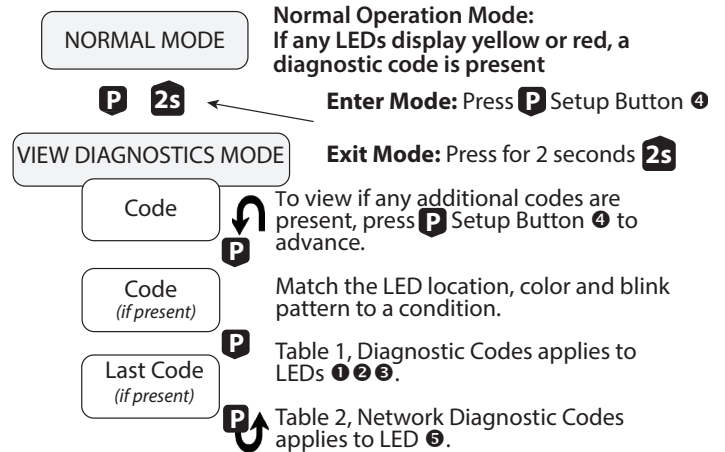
NORMAL MODE

**Normal Operation Mode: If any LEDs display yellow or red, a diagnostic code is present**

P 2s

**Enter Mode:** Press P Setup Button ❹

VIEW DIAGNOSTICS MODE

**Exit Mode:** Press for 2 seconds 2s

Code

To view if any additional codes are present, press P Setup Button ❹ to advance.

P

Code
*(if present)*

Match the LED location, color and blink pattern to a condition.

P

Last Code
*(if present)*

Table 1, Diagnostic Codes applies to LEDs ❶❷❸.

P

Table 2, Network Diagnostic Codes applies to LED ❺.